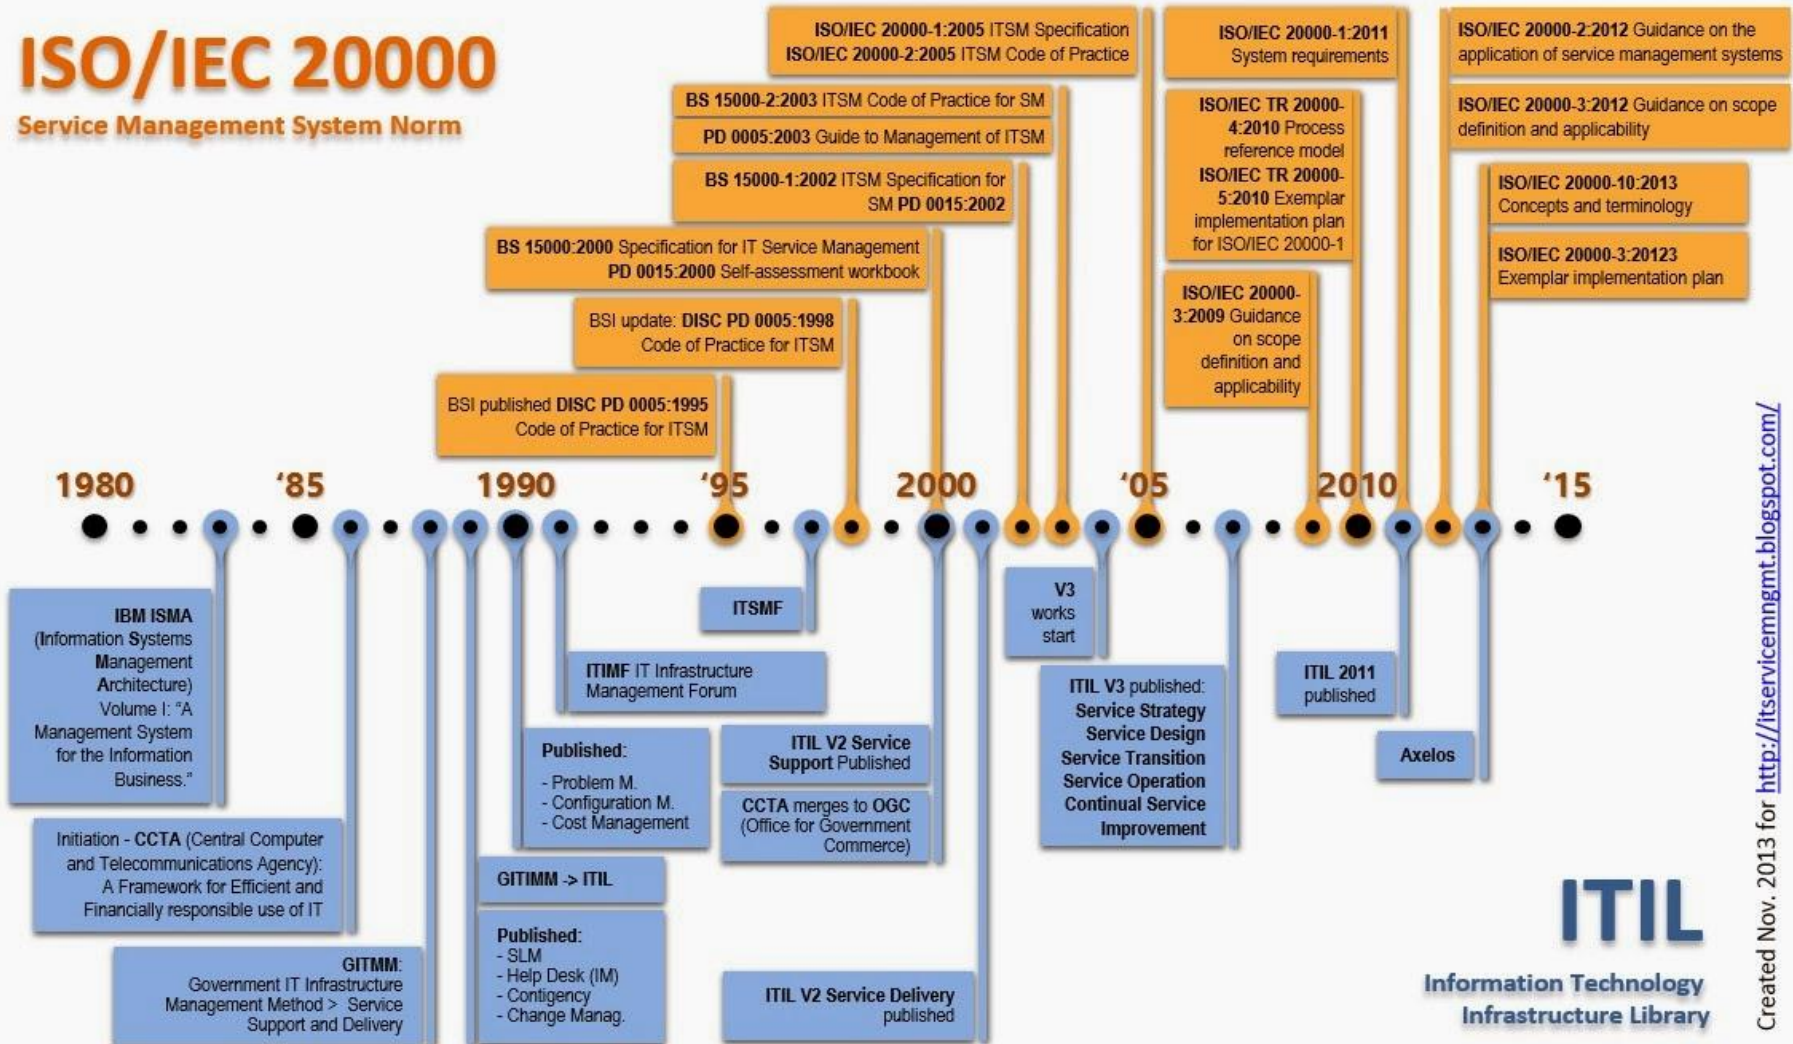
ISO/IEC 20000
Service Management System Norm

ISO/IEC 20000-1:2005 ITSM Specification
ISO/IEC 20000-2:2005 ITSM Code of Practice

ISO/IEC 20000-1:2011 System requirements

ISO/IEC 20000-2:2012 Guidance on the application of service management systems

BS 15000-2:2003 ITSM Code of Practice for SM

PD 0005:2003 Guide to Management of ITSM

BS 15000-1:2002 ITSM Specification for SM PD 0015:2002

ISO/IEC TR 20000-4:2010 Process reference model
ISO/IEC TR 20000-5:2010 Exemplar implementation plan for ISO/IEC 20000-1

ISO/IEC 20000-3:2012 Guidance on scope definition and applicability

ISO/IEC 20000-10:2013 Concepts and terminology

ISO/IEC 20000-3:20123 Exemplar implementation plan

BS 15000:2000 Specification for IT Service Management
PD 0015:2000 Self-assessment workbook

BSI update: DISC PD 0005:1998 Code of Practice for ITSM

ISO/IEC 20000-3:2009 Guidance on scope definition and applicability

BSI published DISC PD 0005:1995 Code of Practice for ITSM

1980 '85 1990 '95 2000 '05 2010 '15

IBM ISMA (Information Systems Management Architecture) Volume I: "A Management System for the Information Business."

ITSMF

V3 works start

ITIMF IT Infrastructure Management Forum

ITIL V3 published: Service Strategy Service Design Service Transition Service Operation Continual Service Improvement

ITIL 2011 published

Published:
- Problem M.
- Configuration M.
- Cost Management

ITIL V2 Service Support Published

Axelos

CCTA merges to OGC (Office for Government Commerce)

Initiation - CCTA (Central Computer and Telecommunications Agency): A Framework for Efficient and Financially responsible use of IT

GITIMM -> ITIL

GITMM: Government IT Infrastructure Management Method > Service Support and Delivery

Published:
- SLM
- Help Desk (IM)
- Contigency
- Change Manag.

ITIL V2 Service Delivery published

ITIL
Information Technology Infrastructure Library

Created Nov. 2013 for http://itservicemngmt.blogspot.com/